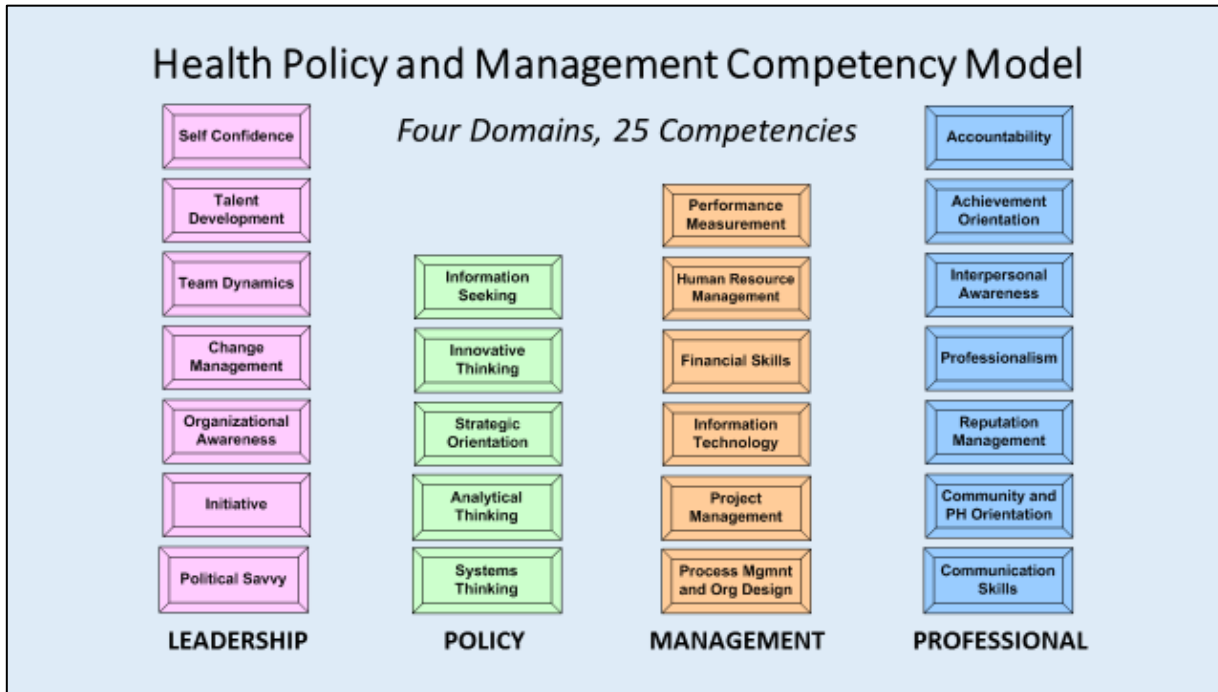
Health Policy and Management Competency Model

Four Domains, 25 Competencies

Self Confidence

Talent Development

Team Dynamics

Change Management

Organizational Awareness

Initiative

Political Savvy

LEADERSHIP

Information Seeking

Innovative Thinking

Strategic Orientation

Analytical Thinking

Systems Thinking

POLICY

Performance Measurement

Human Resource Management

Financial Skills

Information Technology

Project Management

Process Mgmnt and Org Design

MANAGEMENT

Accountability

Achievement Orientation

Interpersonal Awareness

Professionalism

Reputation Management

Community and PH Orientation

Communication Skills

PROFESSIONAL